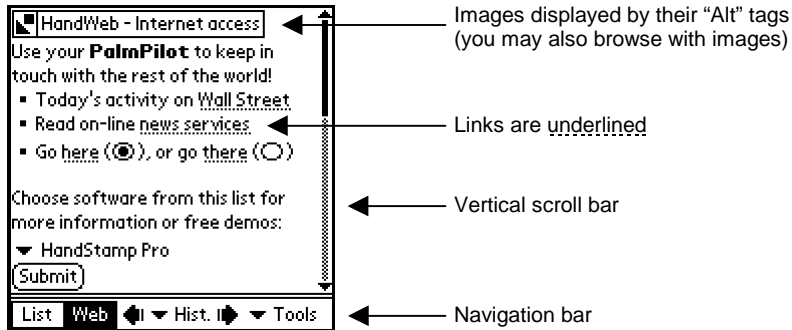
HandWeb - Internet access

Use your **PalmPilot** to keep in touch with the rest of the world!

▪ Today's activity on Wall Street

▪ Read on-line news services

▪ Go here (◉), or go there (○)

Choose software from this list for more information or free demos:

▾ HandStamp Pro

Submit

List Web ◀ ▾ Hist. ▶ ▾ Tools

Images displayed by their "Alt" tags (you may also browse with images)

Links are underlined

Vertical scroll bar

Navigation bar